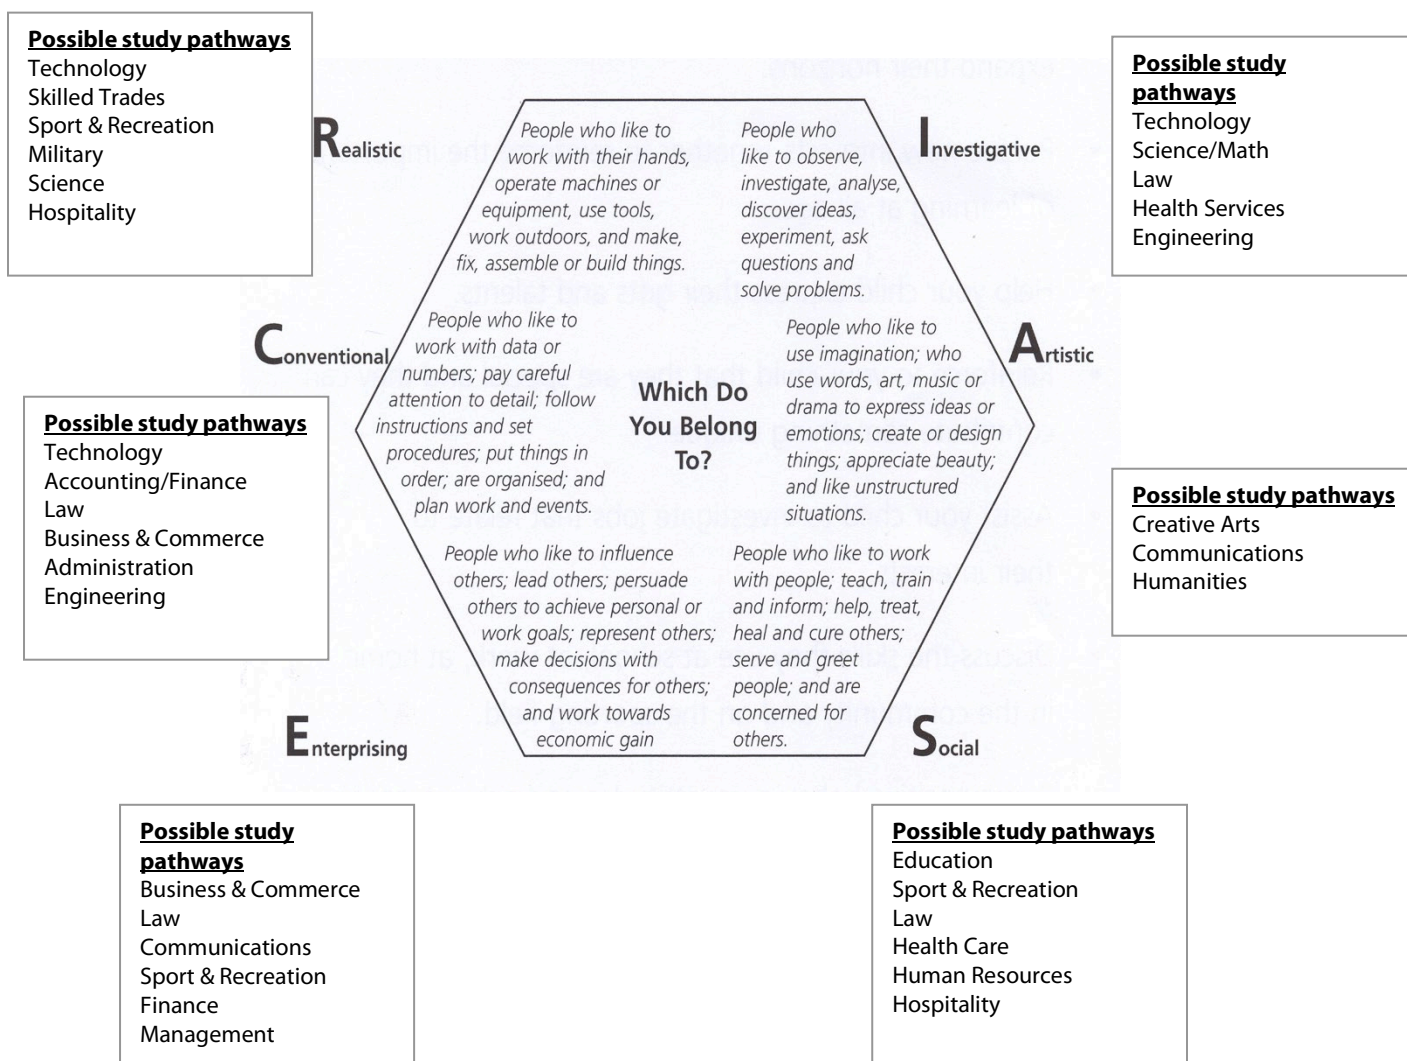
**Possible study pathways**
Technology
Skilled Trades
Sport & Recreation
Military
Science
Hospitality

**Possible study pathways**
Technology
Science/Math
Law
Health Services
Engineering

Realistic

Investigative

People who like to work with their hands, operate machines or equipment, use tools, work outdoors, and make, fix, assemble or build things.

People who like to observe, investigate, analyse, discover ideas, experiment, ask questions and solve problems.

Conventional

Artistic

People who like to work with data or numbers; pay careful attention to detail; follow instructions and set procedures; put things in order; are organised; and plan work and events.

Which Do You Belong To?

People who like to use imagination; who use words, art, music or drama to express ideas or emotions; create or design things; appreciate beauty; and like unstructured situations.

**Possible study pathways**
Technology
Accounting/Finance
Law
Business & Commerce
Administration
Engineering

**Possible study pathways**
Creative Arts
Communications
Humanities

People who like to influence others; lead others; persuade others to achieve personal or work goals; represent others; make decisions with consequences for others; and work towards economic gain

People who like to work with people; teach, train and inform; help, treat, heal and cure others; serve and greet people; and are concerned for others.

Enterprising

Social

**Possible study pathways**
Business & Commerce
Law
Communications
Sport & Recreation
Finance
Management

**Possible study pathways**
Education
Sport & Recreation
Law
Health Care
Human Resources
Hospitality